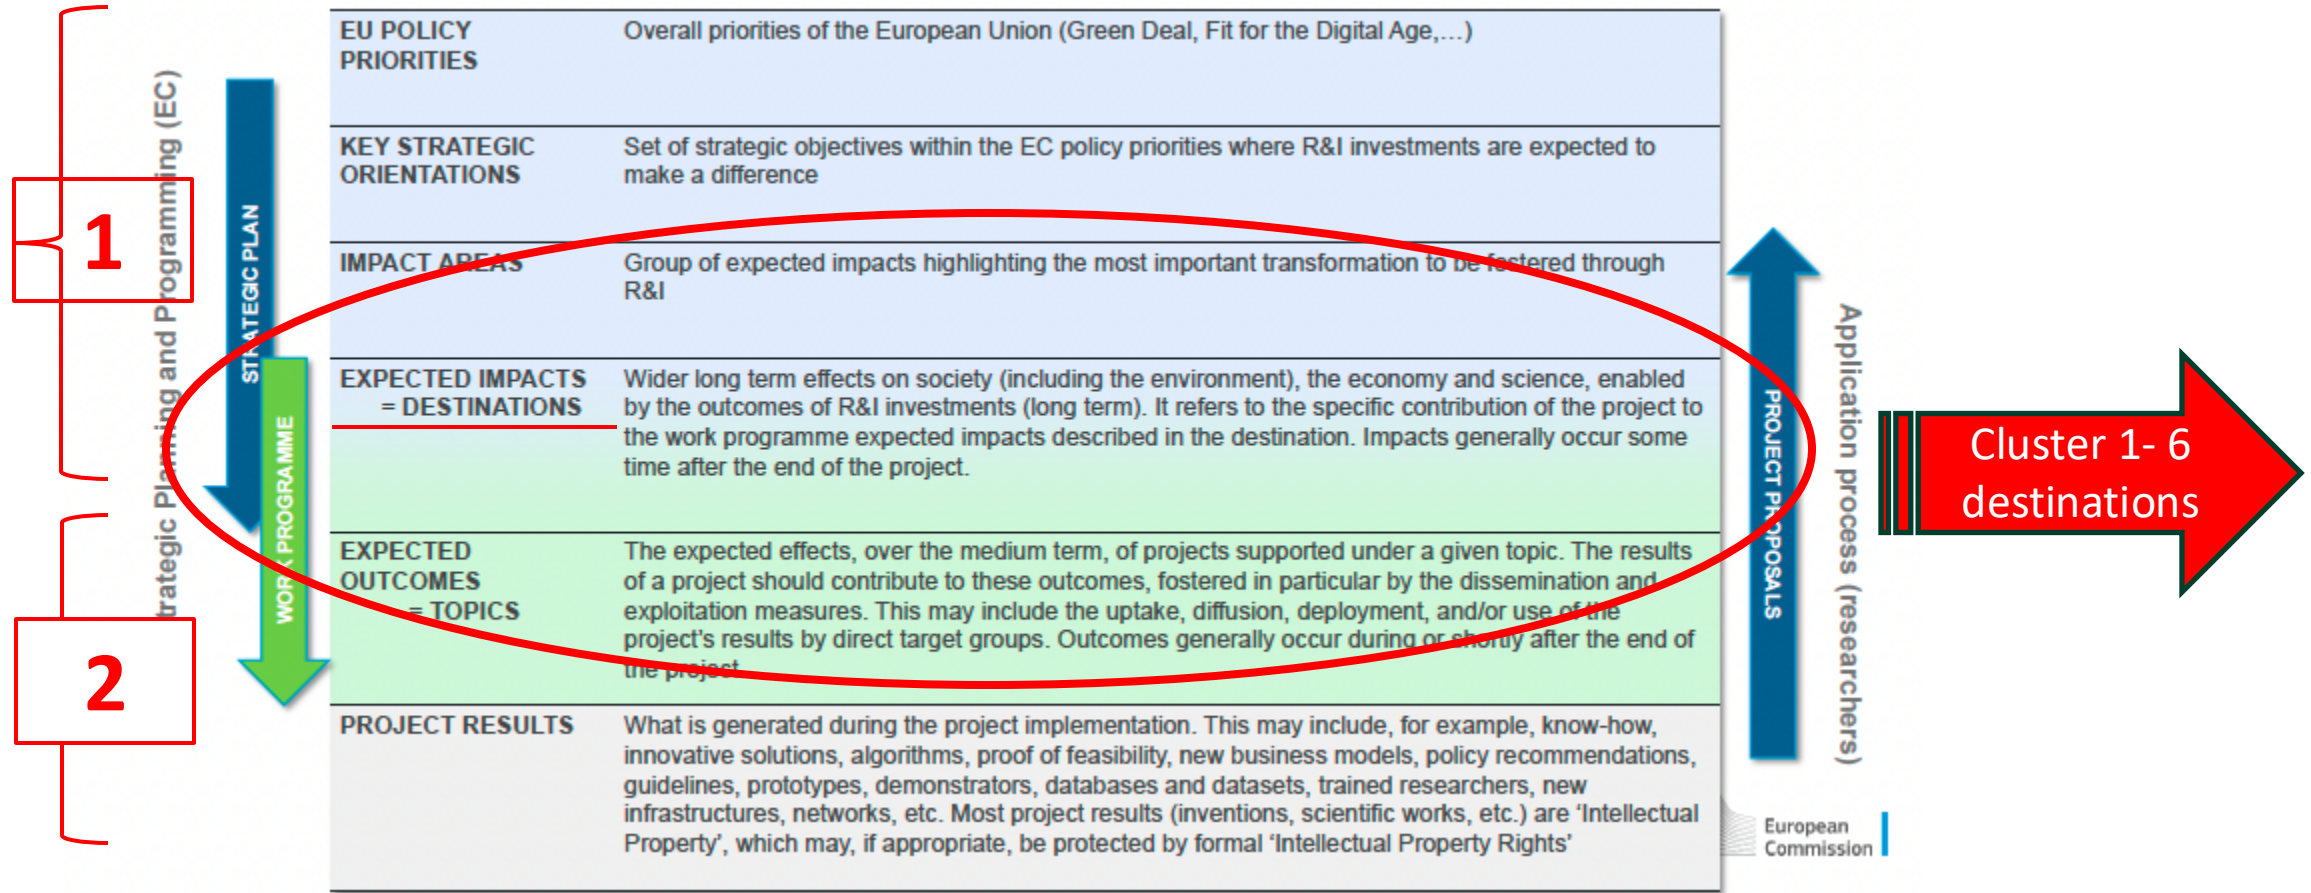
Strategic Planning and Programming (EC)

1

2

STRATEGIC PLAN

WORK PROGRAMME

| EU POLICY PRIORITIES | Overall priorities of the European Union (Green Deal, Fit for the Digital Age,…) |
|---|---|
| KEY STRATEGIC ORIENTATIONS | Set of strategic objectives within the EC policy priorities where R&I investments are expected to make a difference |
| IMPACT AREAS | Group of expected impacts highlighting the most important transformation to be fostered through R&I |
| EXPECTED IMPACTS = DESTINATIONS | Wider long term effects on society (including the environment), the economy and science, enabled by the outcomes of R&I investments (long term). It refers to the specific contribution of the project to the work programme expected impacts described in the destination. Impacts generally occur some time after the end of the project. |
| EXPECTED OUTCOMES = TOPICS | The expected effects, over the medium term, of projects supported under a given topic. The results of a project should contribute to these outcomes, fostered in particular by the dissemination and exploitation measures. This may include the uptake, diffusion, deployment, and/or use of the project's results by direct target groups. Outcomes generally occur during or shortly after the end of the project. |
| PROJECT RESULTS | What is generated during the project implementation. This may include, for example, know-how, innovative solutions, algorithms, proof of feasibility, new business models, policy recommendations, guidelines, prototypes, demonstrators, databases and datasets, trained researchers, new infrastructures, networks, etc. Most project results (inventions, scientific works, etc.) are 'Intellectual Property', which may, if appropriate, be protected by formal 'Intellectual Property Rights' |

PROJECT PROPOSALS

Application process (researchers)

Cluster 1- 6 destinations

European Commission